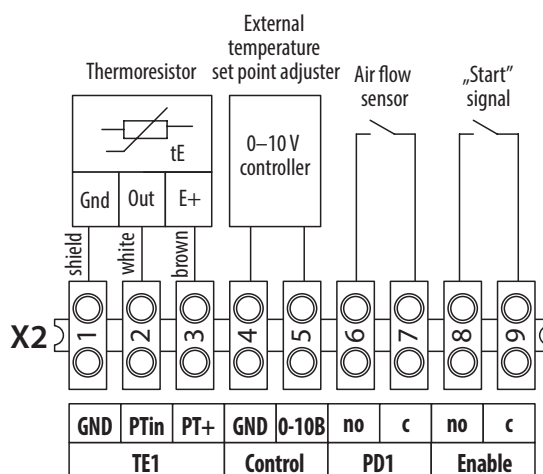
External temperature set point adjuster

Thermoresistor

Air flow sensor

„Start" signal

tE

Gnd | Out | E+

0–10 V controller

shield

white

brown

X2

1 2 3 4 5 6 7 8 9

| GND | PTin | PT+ | GND | 0-10B | no | c | no | c |
|---|---|---|---|---|---|---|---|---|
| TE1 | | | Control | | PD1 | | Enable | |